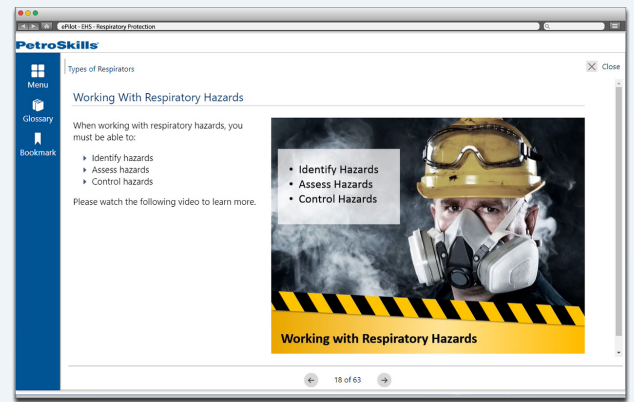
ePilot - EHS - Respiratory Protection

PetroSkills

Menu
Glossary
Bookmark

Types of Respirators

Close

Working With Respiratory Hazards

When working with respiratory hazards, you must be able to:

- Identify hazards
- Assess hazards
- Control hazards

Please watch the following video to learn more.

- Identify Hazards
- Assess Hazards
- Control Hazards

Working with Respiratory Hazards

18 of 63